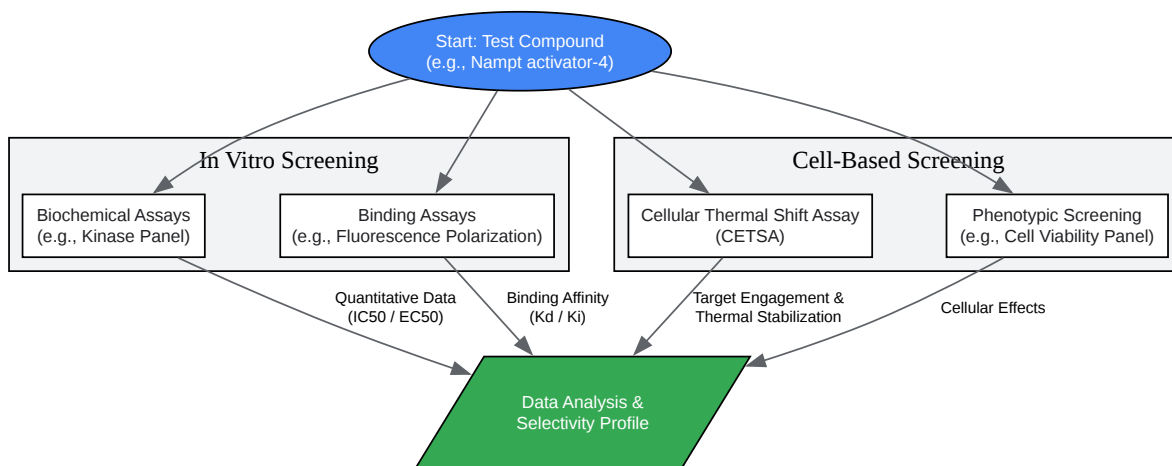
Start: Test Compound
(e.g., Nampt activator-4)

In Vitro Screening

Biochemical Assays
(e.g., Kinase Panel)

Binding Assays
(e.g., Fluorescence Polarization)

Cell-Based Screening

Cellular Thermal Shift Assay
(CETSA)

Phenotypic Screening
(e.g., Cell Viability Panel)

Quantitative Data
(IC50 / EC50)

Binding Affinity
(Kd / Ki)

Target Engagement &
Thermal Stabilization

Cellular Effects

Data Analysis &
Selectivity Profile